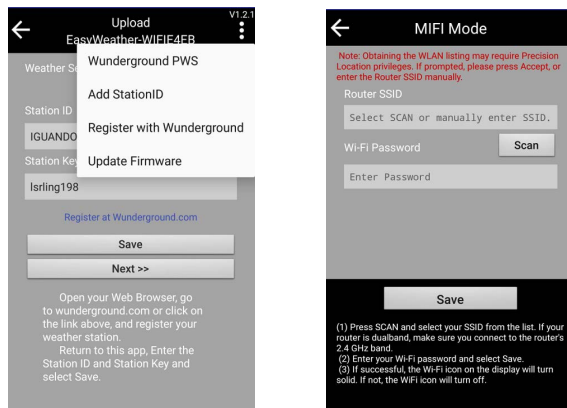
Upload
EasyWeather-WIFIE4FB
V1.2.1

Weather S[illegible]

Wunderground PWS

Add StationID

Register with Wunderground

Update Firmware

Station ID

IGUANDO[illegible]

Station Key

lsrling198

Register at Wunderground.com

Save

Next >>

Open your Web Browser, go to wunderground.com or click on the link above, and register your weather station.
Return to this app, Enter the Station ID and Station Key and select Save.

MIFI Mode

Note: Obtaining the WLAN listing may require Precision Location privileges. If prompted, please press Accept, or enter the Router SSID manually.

Router SSID

Select SCAN or manually enter SSID.

Wi-Fi Password

Scan

Enter Password

Save

(1) Press SCAN and select your SSID from the list. If your router is dualband, make sure you connect to the router's 2.4 GHz band.
(2) Enter your Wi-Fi password and select Save.
(3) If successful, the Wi-Fi icon on the display will turn solid. If not, the WiFi icon will turn off.